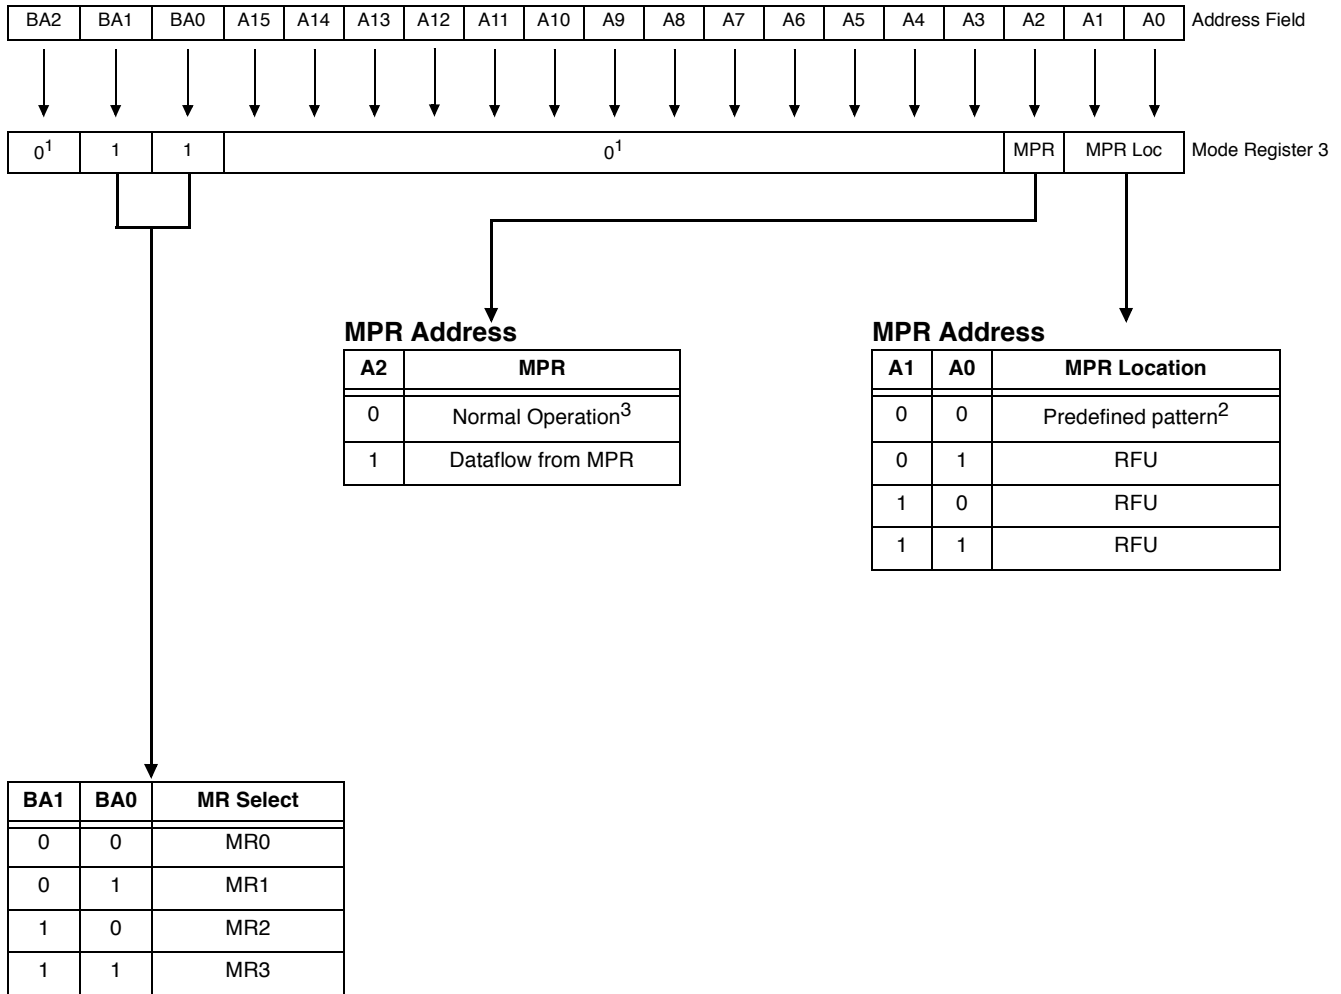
| BA2 | BA1 | BA0 | A15 | A14 | A13 | A12 | A11 | A10 | A9 | A8 | A7 | A6 | A5 | A4 | A3 | A2 | A1 | A0 |
|---|---|---|---|---|---|---|---|---|---|---|---|---|---|---|---|---|---|---|

Address Field

| $0^1$ | 1 | 1 | $0^1$ | MPR | MPR Loc |
|---|---|---|---|---|---|

Mode Register 3

MPR Address

| A2 | MPR |
|---|---|
| 0 | Normal Operation$^3$ |
| 1 | Dataflow from MPR |

MPR Address

| A1 | A0 | MPR Location |
|---|---|---|
| 0 | 0 | Predefined pattern$^2$ |
| 0 | 1 | RFU |
| 1 | 0 | RFU |
| 1 | 1 | RFU |

| BA1 | BA0 | MR Select |
|---|---|---|
| 0 | 0 | MR0 |
| 0 | 1 | MR1 |
| 1 | 0 | MR2 |
| 1 | 1 | MR3 |